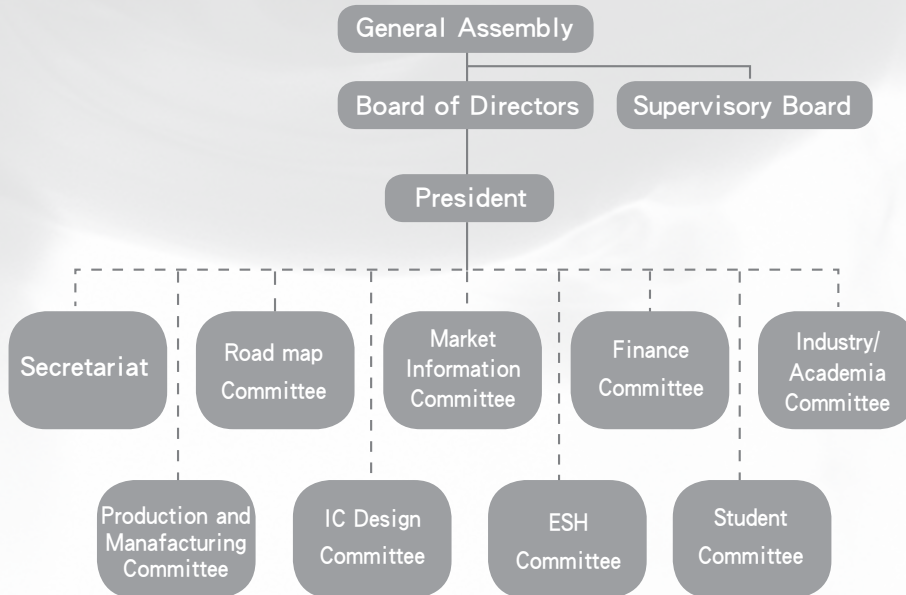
General Assembly

Board of Directors

Supervisory Board

President

Secretariat

Road map Committee

Market Information Committee

Finance Committee

Industry/ Academia Committee

Production and Manafacturing Committee

IC Design Committee

ESH Committee

Student Committee